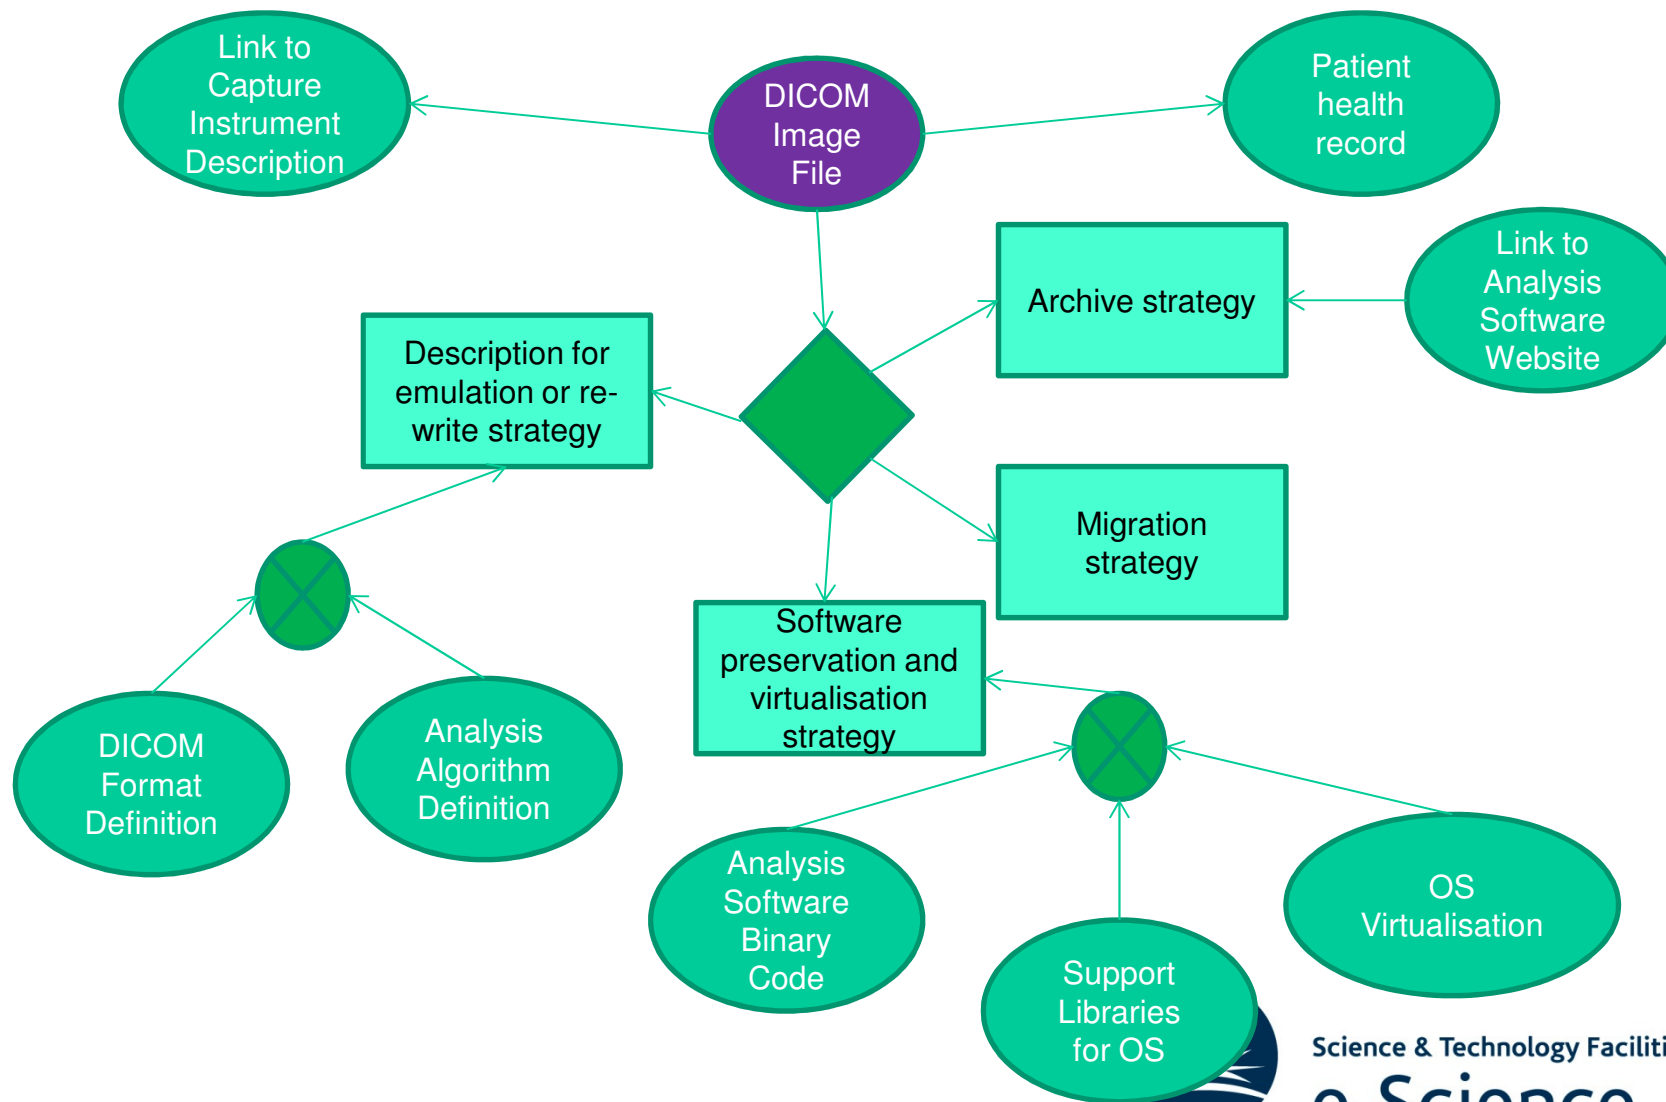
Link to Capture Instrument Description

DICOM Image File

Patient health record

Archive strategy

Link to Analysis Software Website

Description for emulation or re-write strategy

Migration strategy

Software preservation and virtualisation strategy

DICOM Format Definition

Analysis Algorithm Definition

Analysis Software Binary Code

Support Libraries for OS

OS Virtualisation

Science & Technology Faciliti

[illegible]